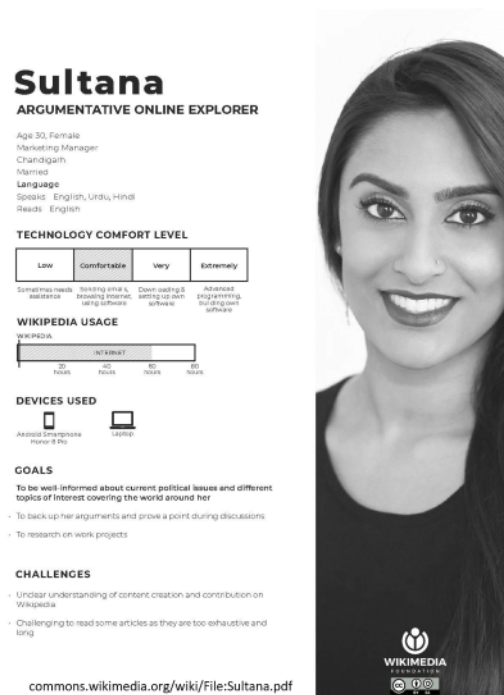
Sultana
ARGUMENTATIVE ONLINE EXPLORER

Age 30, Female
Marketing Manager
Chandigarh
Married
Language
Speaks English, Urdu, Hindi
Reads English

TECHNOLOGY COMFORT LEVEL

| Low | Comfortable | Very | Extremely |
|---|---|---|---|
| Sometimes needs assistance | Sending email, browsing internet, using software | Downloading & setting up own software | Advanced programming, building own software |

WIKIPEDIA USAGE
WIKIPEDIA
INTERNET
20 hours 40 hours 60 hours 80 hours

DEVICES USED
Android Smartphone Honor 8 Pro
Laptop

GOALS
To be well-informed about current political issues and different topics of interest covering the world around her
· To back up her arguments and prove a point during discussions
· To research on work projects

CHALLENGES
· Unclear understanding of content creation and contribution on Wikipedia
· Challenging to read some articles as they are too exhaustive and long

WIKIMEDIA
FOUNDATION

commons.wikimedia.org/wiki/File:Sultana.pdf